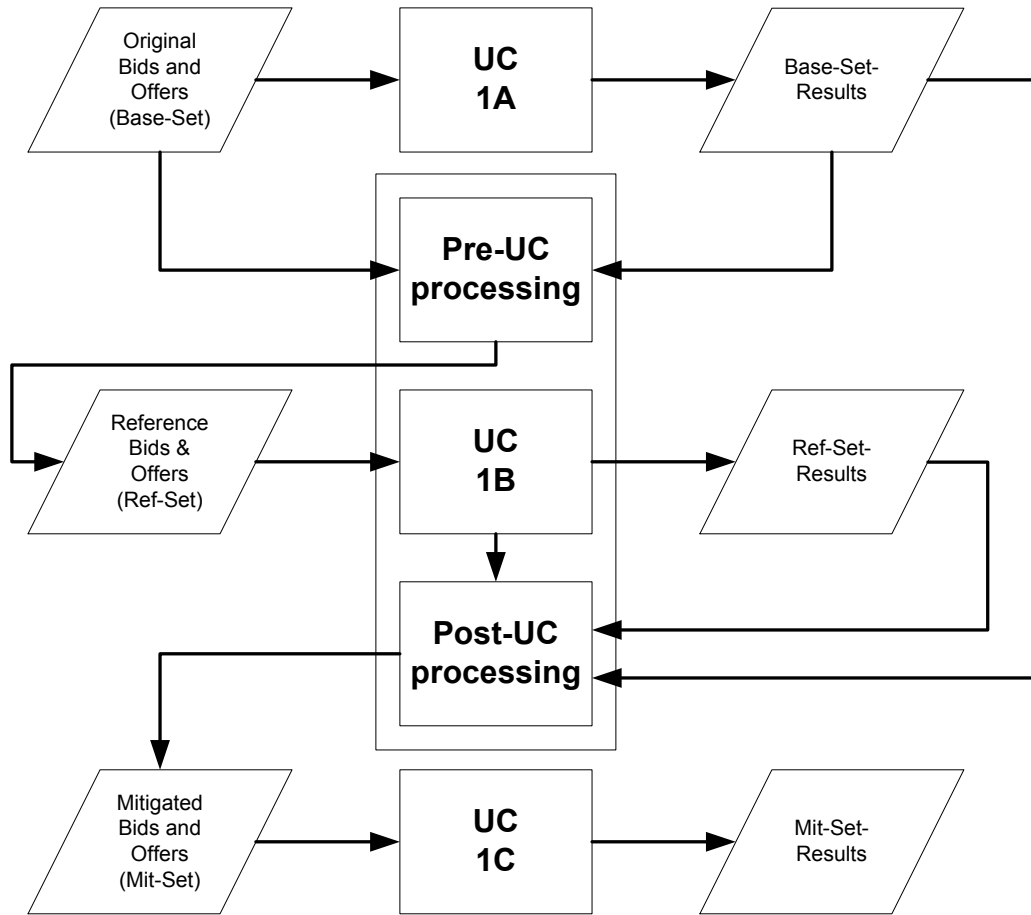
Original Bids and Offers (Base-Set)

UC 1A

Base-Set-Results

Pre-UC processing

Reference Bids & Offers (Ref-Set)

UC 1B

Ref-Set-Results

Post-UC processing

Mitigated Bids and Offers (Mit-Set)

UC 1C

Mit-Set-Results